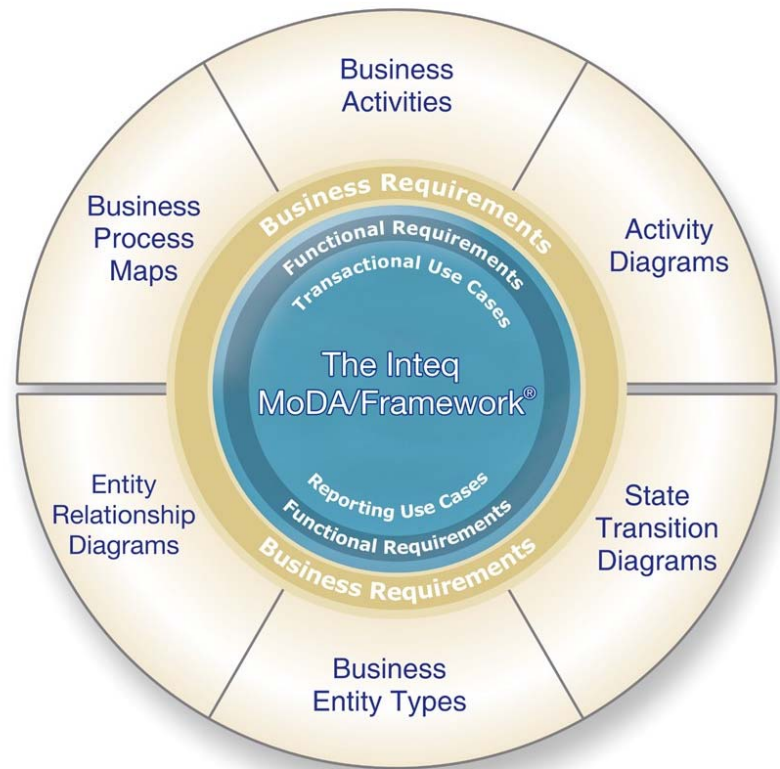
Business Activities

Business Process Maps

Activity Diagrams

Business Requirements

Functional Requirements

Transactional Use Cases

The Inteq MoDA/Framework®

Reporting Use Cases

Functional Requirements

Business Requirements

Entity Relationship Diagrams

State Transition Diagrams

Business Entity Types